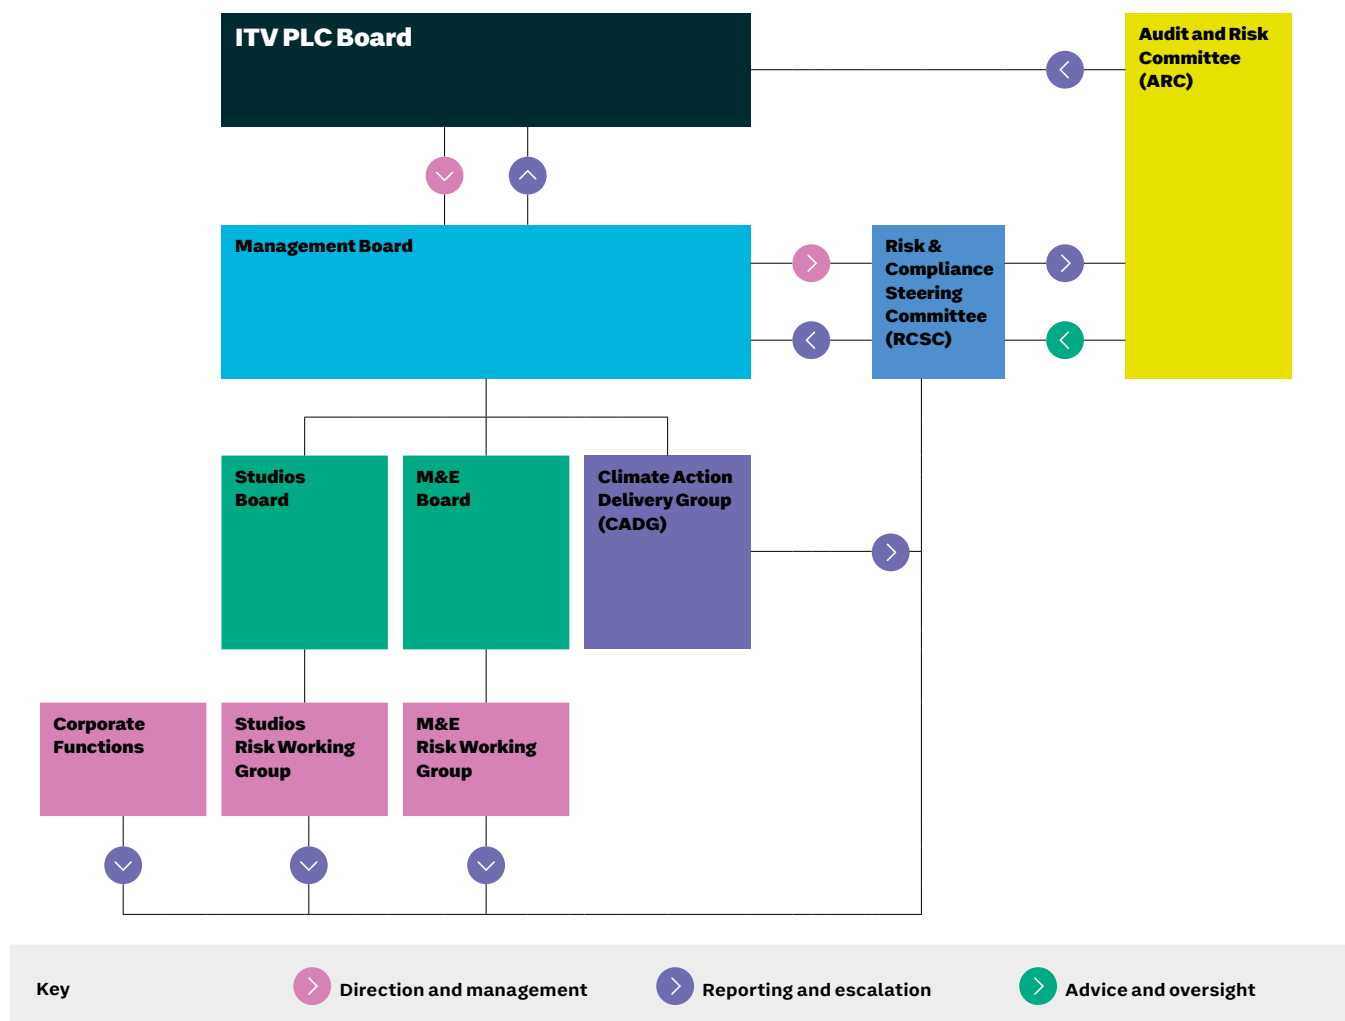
ITV PLC Board

Audit and Risk Committee (ARC)

Management Board

Risk & Compliance Steering Committee (RCSC)

Studios Board

M&E Board

Climate Action Delivery Group (CADG)

Corporate Functions

Studios Risk Working Group

M&E Risk Working Group

Key

Direction and management

Reporting and escalation

Advice and oversight